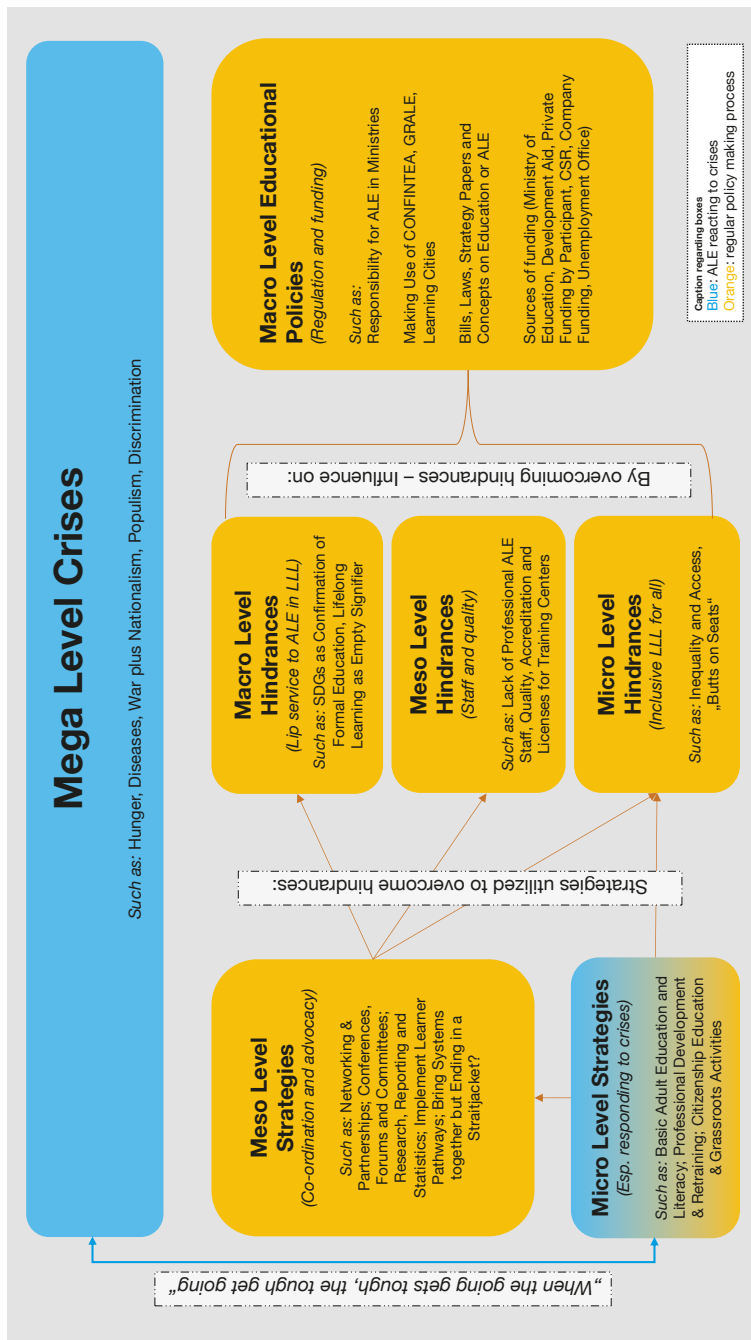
Mega Level Crises

Such as: Hunger, Diseases, War plus Nationalism, Populism, Discrimination

Macro Level Educational Policies
(Regulation and funding)

Such as:
Responsibility for ALE in Ministries

Making Use of CONFINTEA, GRALE, Learning Cities

Bills, Laws, Strategy Papers and Concepts on Education or ALE

Sources of funding (Ministry of Education, Development Aid, Private Funding by Participant, CSR, Company Funding, Unemployment Office)

Caption regarding boxes
Blue: ALE reacting to crises
Orange: regular policy making process

By overcoming hindrances – Influence on:

Macro Level Hindrances
(Lip service to ALE in LLL)

Such as: SDGs as Confirmation of Formal Education, Lifelong Learning as Empty Signifier

Meso Level Hindrances
(Staff and quality)

Such as: Lack of Professional ALE Staff, Quality, Accreditation and Licenses for Training Centers

Micro Level Hindrances
(Inclusive LLL for all)

Such as: Inequality and Access, „Butts on Seats“

Strategies utilized to overcome hindrances:

Meso Level Strategies
(Co-ordination and advocacy)

Such as: Networking & Partnerships; Conferences, Forums and Committees; Research, Reporting and Statistics; Implement Learner Pathways; Bring Systems together but Ending in a Straitjacket?

Micro Level Strategies
(Esp. responding to crises)

Such as: Basic Adult Education and Literacy; Professional Development & Retraining; Citizenship Education & Grassroots Activities

"When the going gets tough, the tough get going"